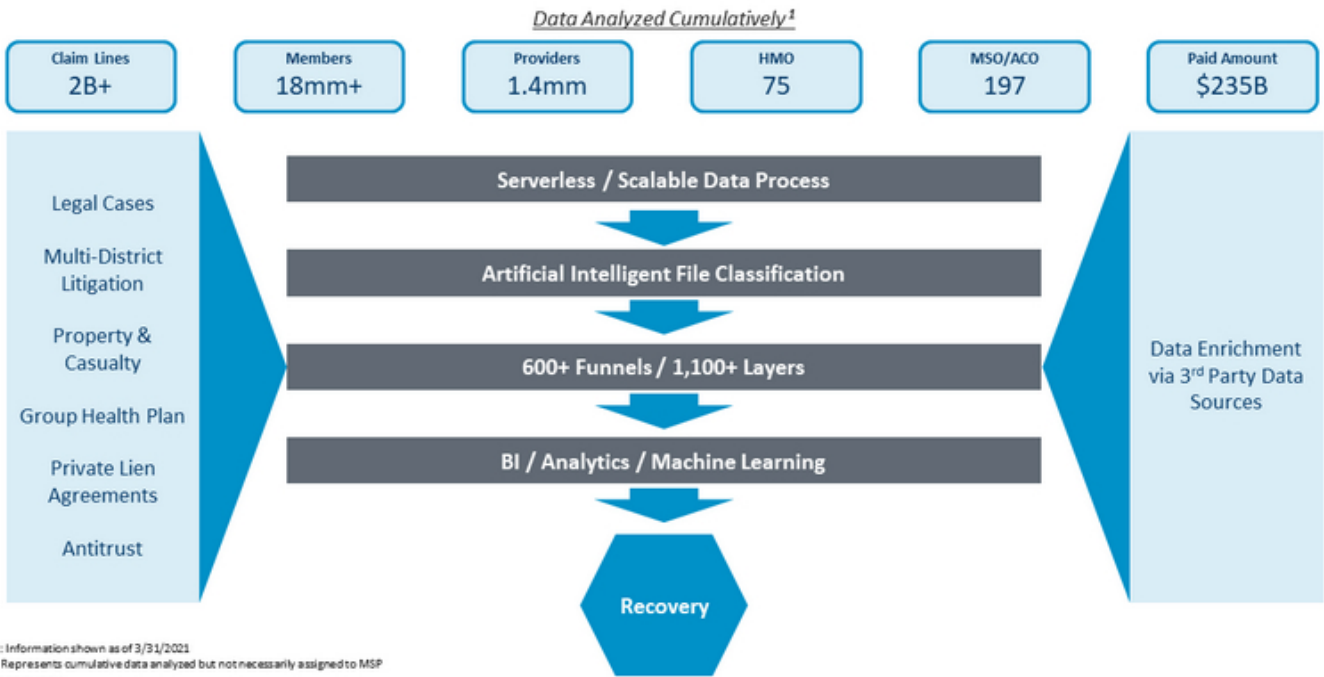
Data Analyzed Cumulatively¹

Claim Lines
2B+

Members
18mm+

Providers
1.4mm

HMO
75

MSO/ACO
197

Paid Amount
$235B

Legal Cases

Multi-District Litigation

Property & Casualty

Group Health Plan

Private Lien Agreements

Antitrust

Serverless / Scalable Data Process

Artificial Intelligent File Classification

600+ Funnels / 1,100+ Layers

BI / Analytics / Machine Learning

Recovery

Data Enrichment via 3rd Party Data Sources

: Information shown as of 3/31/2021
Represents cumulative data analyzed but not necessarily assigned to MSP